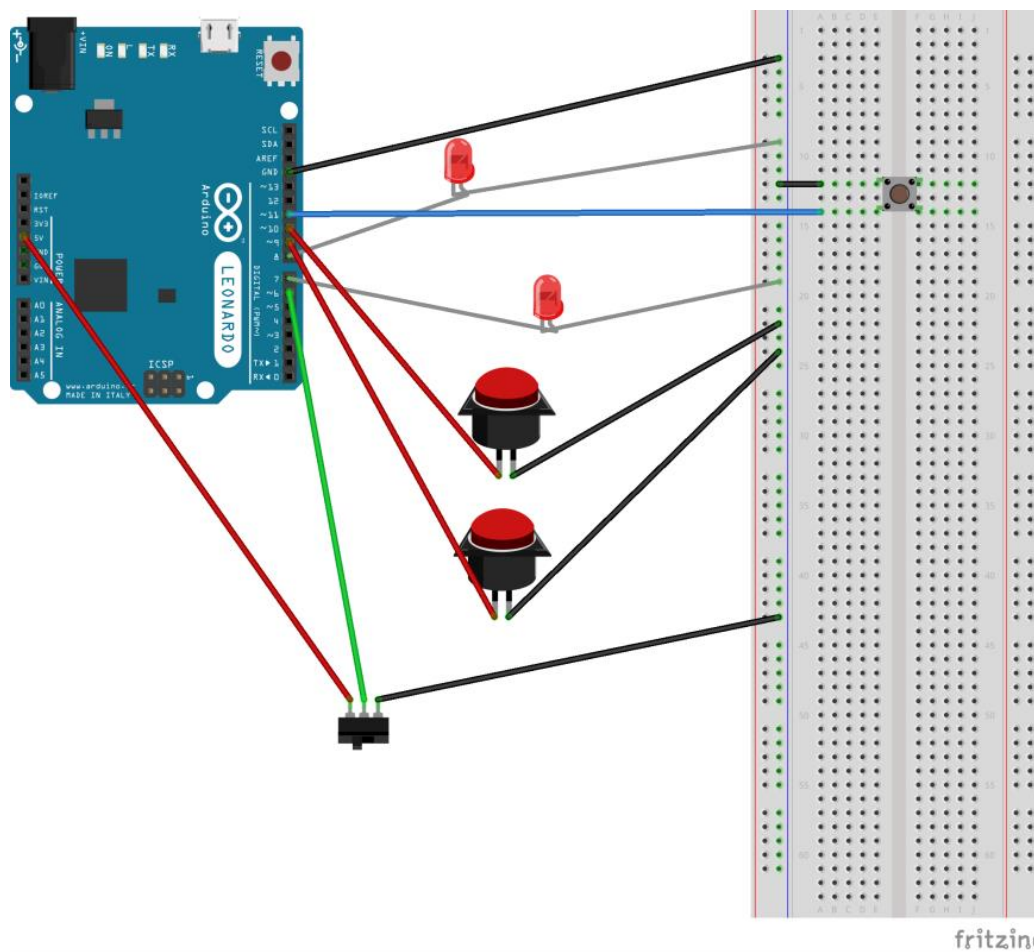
+VIN
ON
L
TX
RX
RESET
SCL
SDA
AREF
GND
~13
12
~11
~10
~9
8
7
~6
~5
4
~3
2
TX▶1
RX◀0
DIGITAL (PWM~)
Arduino
LEONARDO
IOREF
RST
3V3
5V
GND
GND
VIN
POWER
A0
A1
A2
A3
A4
A5
ANALOG IN
ICSP
www.arduino.cc
MADE IN ITALY
A B C D E
F G H I J
1
5
10
15
20
25
30
35
40
45
50
55
60
fritzing